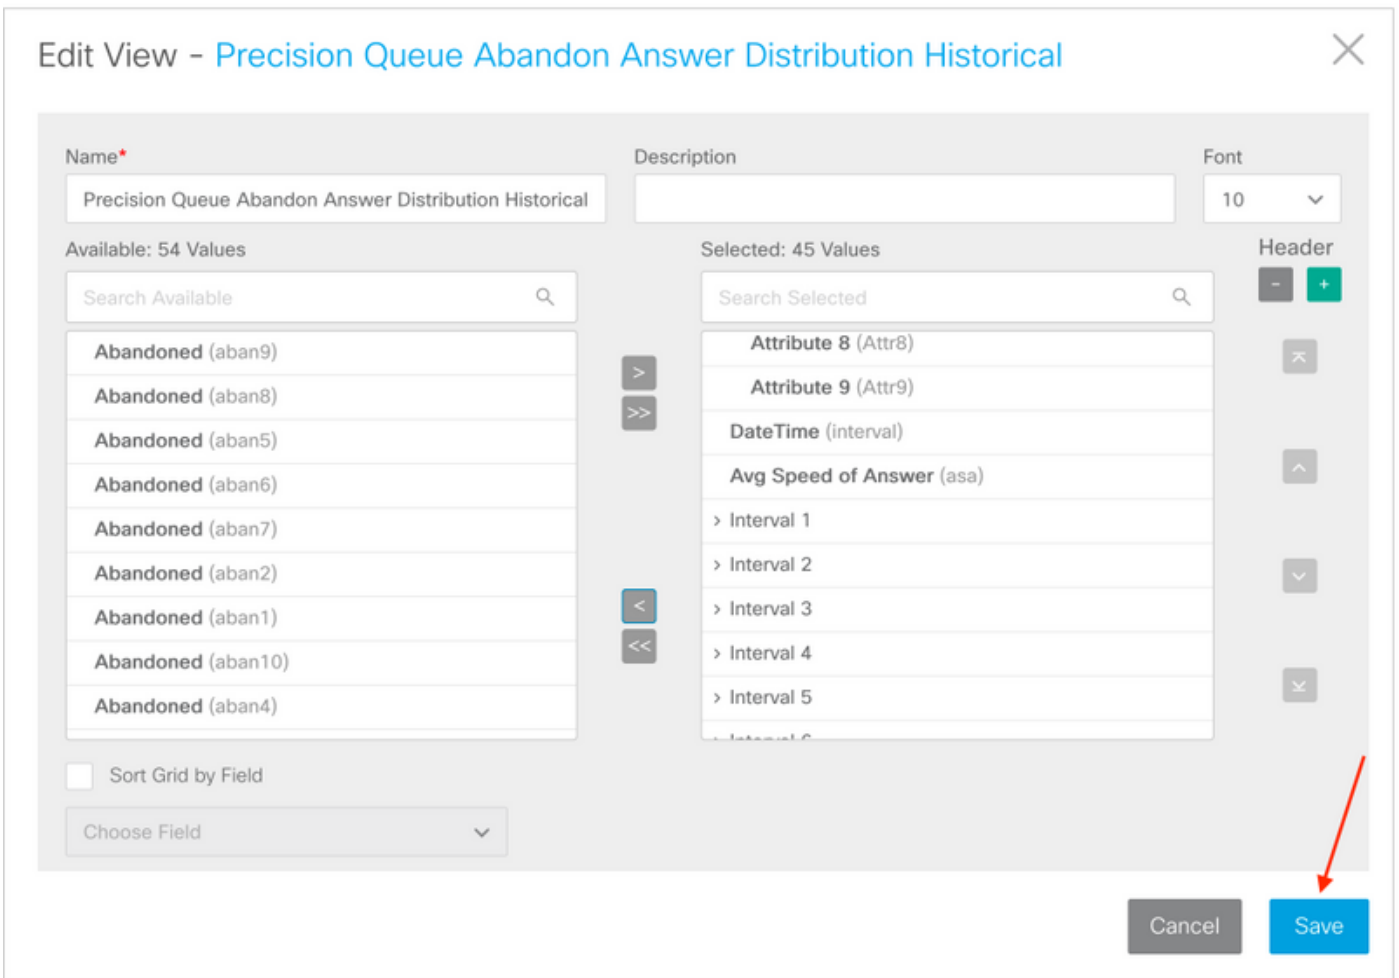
Edit View - Precision Queue Abandon Answer Distribution Historical

Name*

Precision Queue Abandon Answer Distribution Historical

Description

Font

10

Available: 54 Values

Search Available

Abandoned (aban9)
Abandoned (aban8)
Abandoned (aban5)
Abandoned (aban6)
Abandoned (aban7)
Abandoned (aban2)
Abandoned (aban1)
Abandoned (aban10)
Abandoned (aban4)

>
>>
<
<<

Selected: 45 Values

Search Selected

Attribute 8 (Attr8)
Attribute 9 (Attr9)
DateTime (interval)
Avg Speed of Answer (asa)
› Interval 1
› Interval 2
› Interval 3
› Interval 4
› Interval 5
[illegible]

Header

-
+

Sort Grid by Field

Choose Field

Cancel

Save